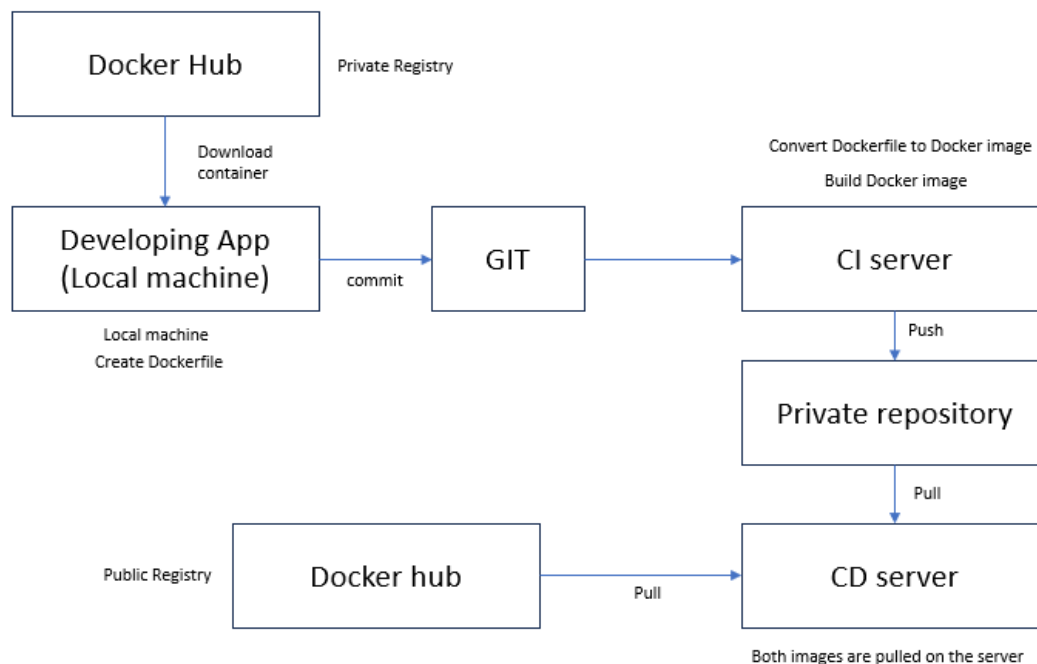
Docker Hub

Private Registry

Download container

Convert Dockerfile to Docker image

Build Docker image

Developing App (Local machine)

commit

GIT

CI server

Local machine

Create Dockerfile

Push

Private repository

Pull

Public Registry

Docker hub

Pull

CD server

Both images are pulled on the server